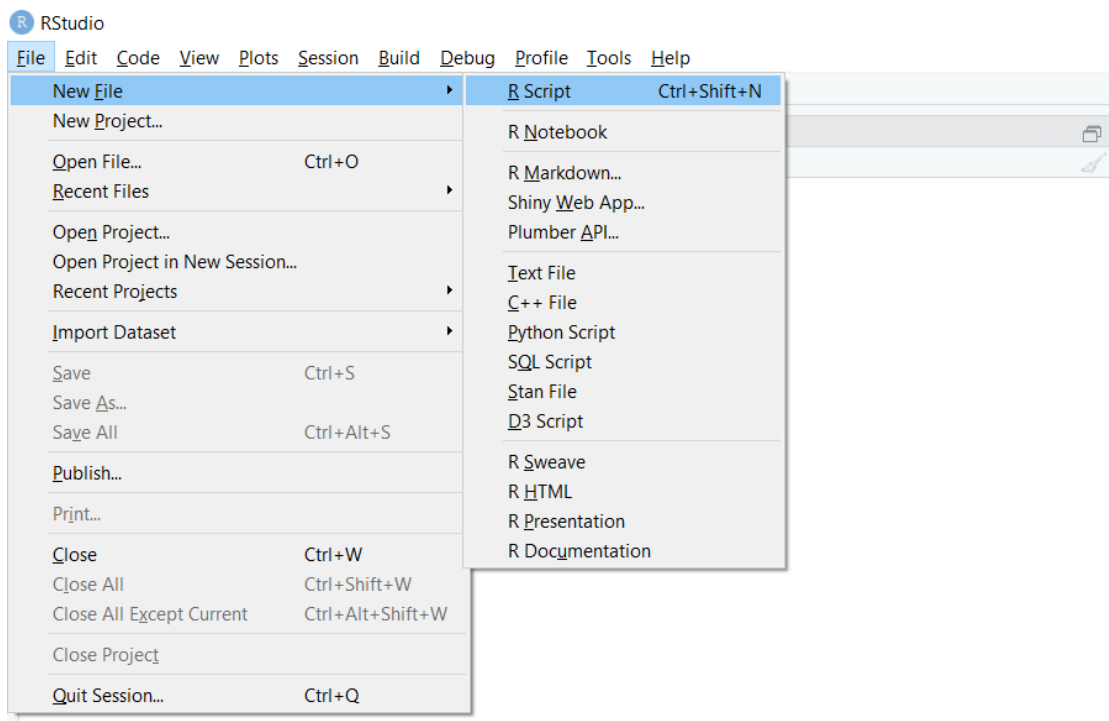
RStudio

File Edit Code View Plots Session Build Debug Profile Tools Help

New File
New Project...
Open File... Ctrl+O
Recent Files
Open Project...
Open Project in New Session...
Recent Projects
Import Dataset
Save Ctrl+S
Save As...
Save All Ctrl+Alt+S
Publish...
Print...
Close Ctrl+W
Close All Ctrl+Shift+W
Close All Except Current Ctrl+Alt+Shift+W
Close Project
Quit Session... Ctrl+Q

R Script Ctrl+Shift+N
R Notebook
R Markdown...
Shiny Web App...
Plumber API...
Text File
C++ File
Python Script
SQL Script
Stan File
D3 Script
R Sweave
R HTML
R Presentation
R Documentation